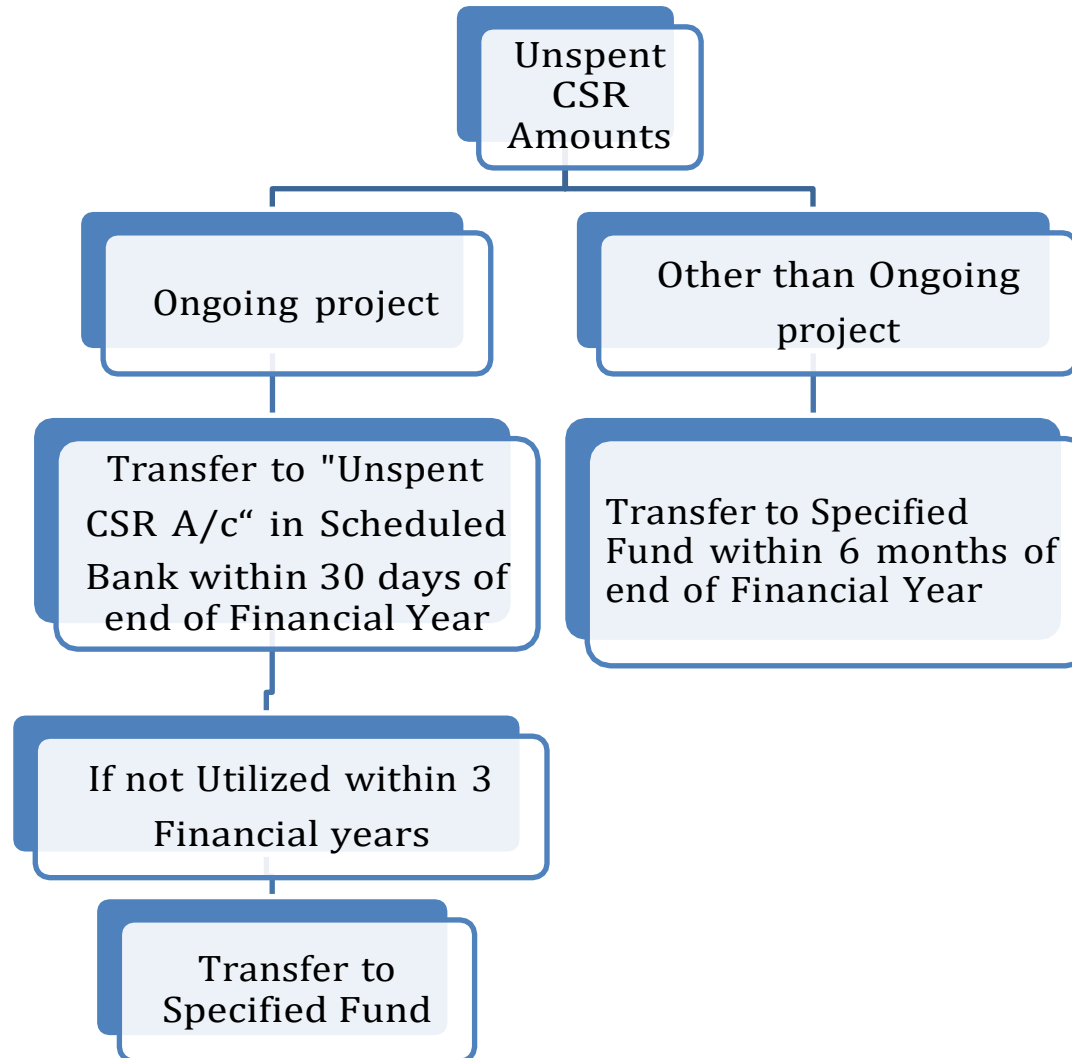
Unspent CSR Amounts

Ongoing project

Other than Ongoing project

Transfer to "Unspent CSR A/c“ in Scheduled Bank within 30 days of end of Financial Year

Transfer to Specified Fund within 6 months of end of Financial Year

If not Utilized within 3 Financial years

Transfer to Specified Fund